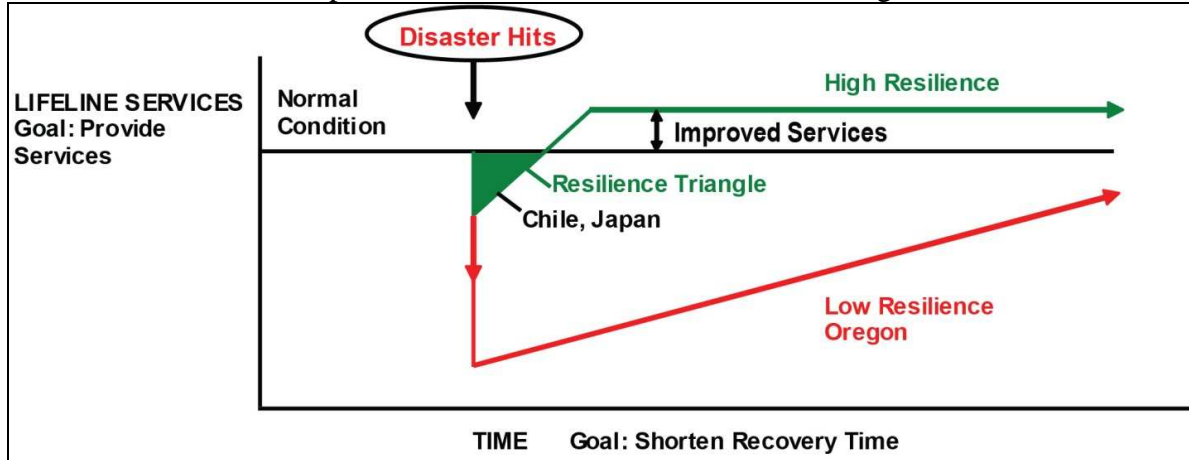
Disaster Hits

LIFELINE SERVICES
Goal: Provide Services

Normal Condition

High Resilience

Improved Services

Resilience Triangle

Chile, Japan

Low Resilience
Oregon

TIME Goal: Shorten Recovery Time